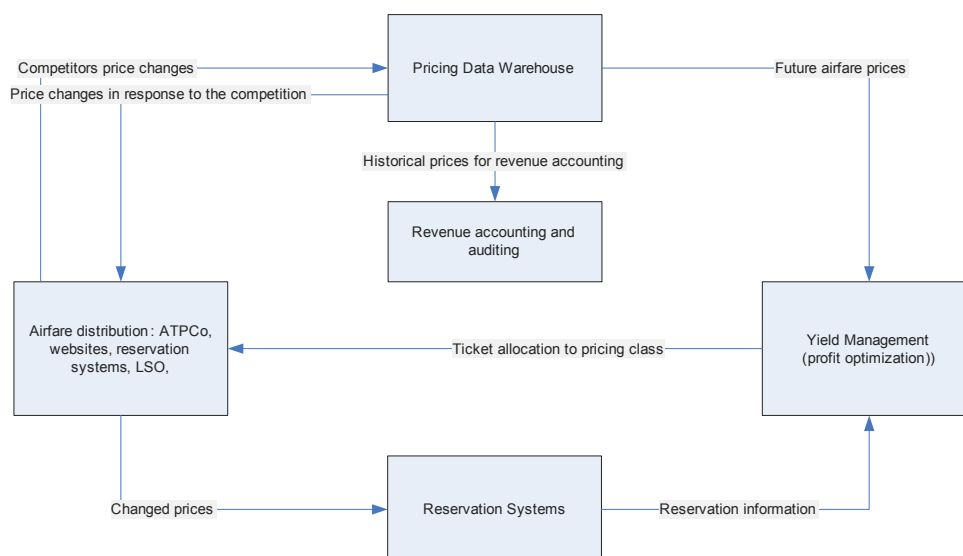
Competitors price changes

Price changes in response to the competition

Pricing Data Warehouse

Future airfare prices

Historical prices for revenue accounting

Revenue accounting and auditing

Airfare distribution : ATPCo, websites, reservation systems, LSO,

Ticket allocation to pricing class

Yield Management (profit optimization))

Changed prices

Reservation Systems

Reservation information